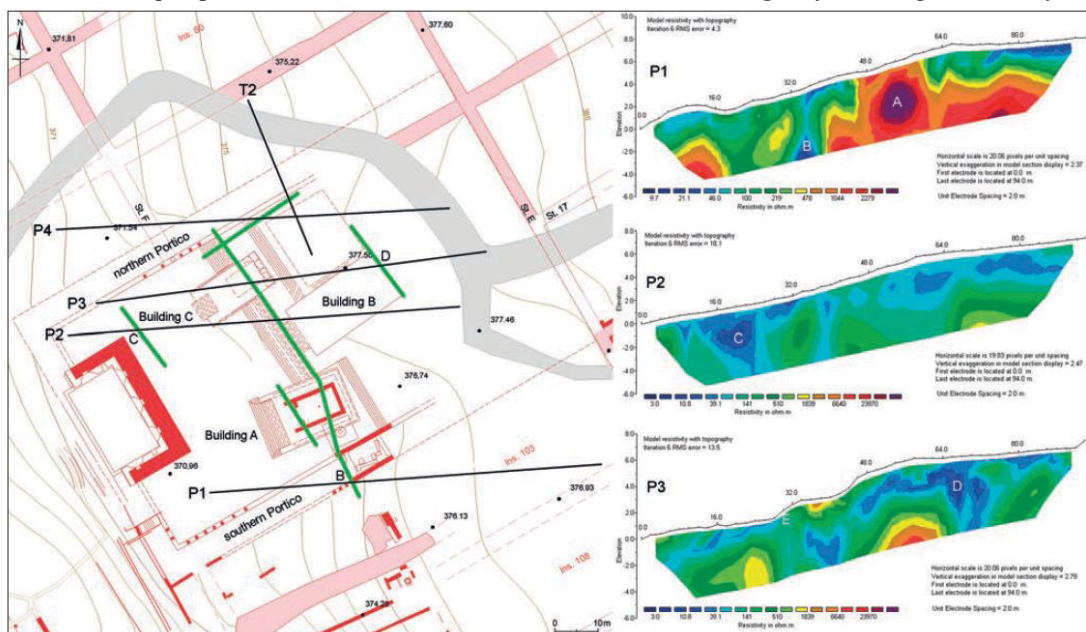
N

371,81

Ins. 90

377,60

375,22

T2

St. F

371,04

P4

northern Portico

377,50

D

Building B

P3

Building C

St. E

St. 17

P2

C

377,46

376,74

Building A

370,96

B

Ins. 103

P1

376,93

southern Portico

376,13

Ins. 108

374,29

0

10m

Model resistivity with topography
Iteration 6 RMS error = 4.3

P1

A

B

Horizontal scale is 20.06 pixels per unit spacing
Vertical exaggeration in model section display = 2.37
First electrode is located at 0.0 m.
Last electrode is located at 94.0 m.

Unit Electrode Spacing = 2.0 m.

9.7 21.1 46.0 100 219 478 1044 2279
Resistivity in ohm.m

Model resistivity with topography
Iteration 6 RMS error = 18.1

P2

C

Horizontal scale is 19.93 pixels per unit spacing
Vertical exaggeration in model section display = 2.47
First electrode is located at 0.0 m.
Last electrode is located at 94.0 m.

Unit Electrode Spacing = 2.0 m.

3.0 10.8 39.1 141 510 1839 6640 23970
Resistivity in ohm.m

Model resistivity with topography
Iteration 6 RMS error = 13.5

P3

D

E

Horizontal scale is 20.06 pixels per unit spacing
Vertical exaggeration in model section display = 2.79
First electrode is located at 0.0 m.
Last electrode is located at 94.0 m.

Unit Electrode Spacing = 2.0 m.

3.0 10.8 39.1 141 510 1839 6640 23970
Resistivity in ohm.m

Elevation

10.0 8.0 6.0 4.0 2.0 0.0 -2.0 -4.0 -6.0

0.0 16.0 32.0 48.0 64.0 80.0